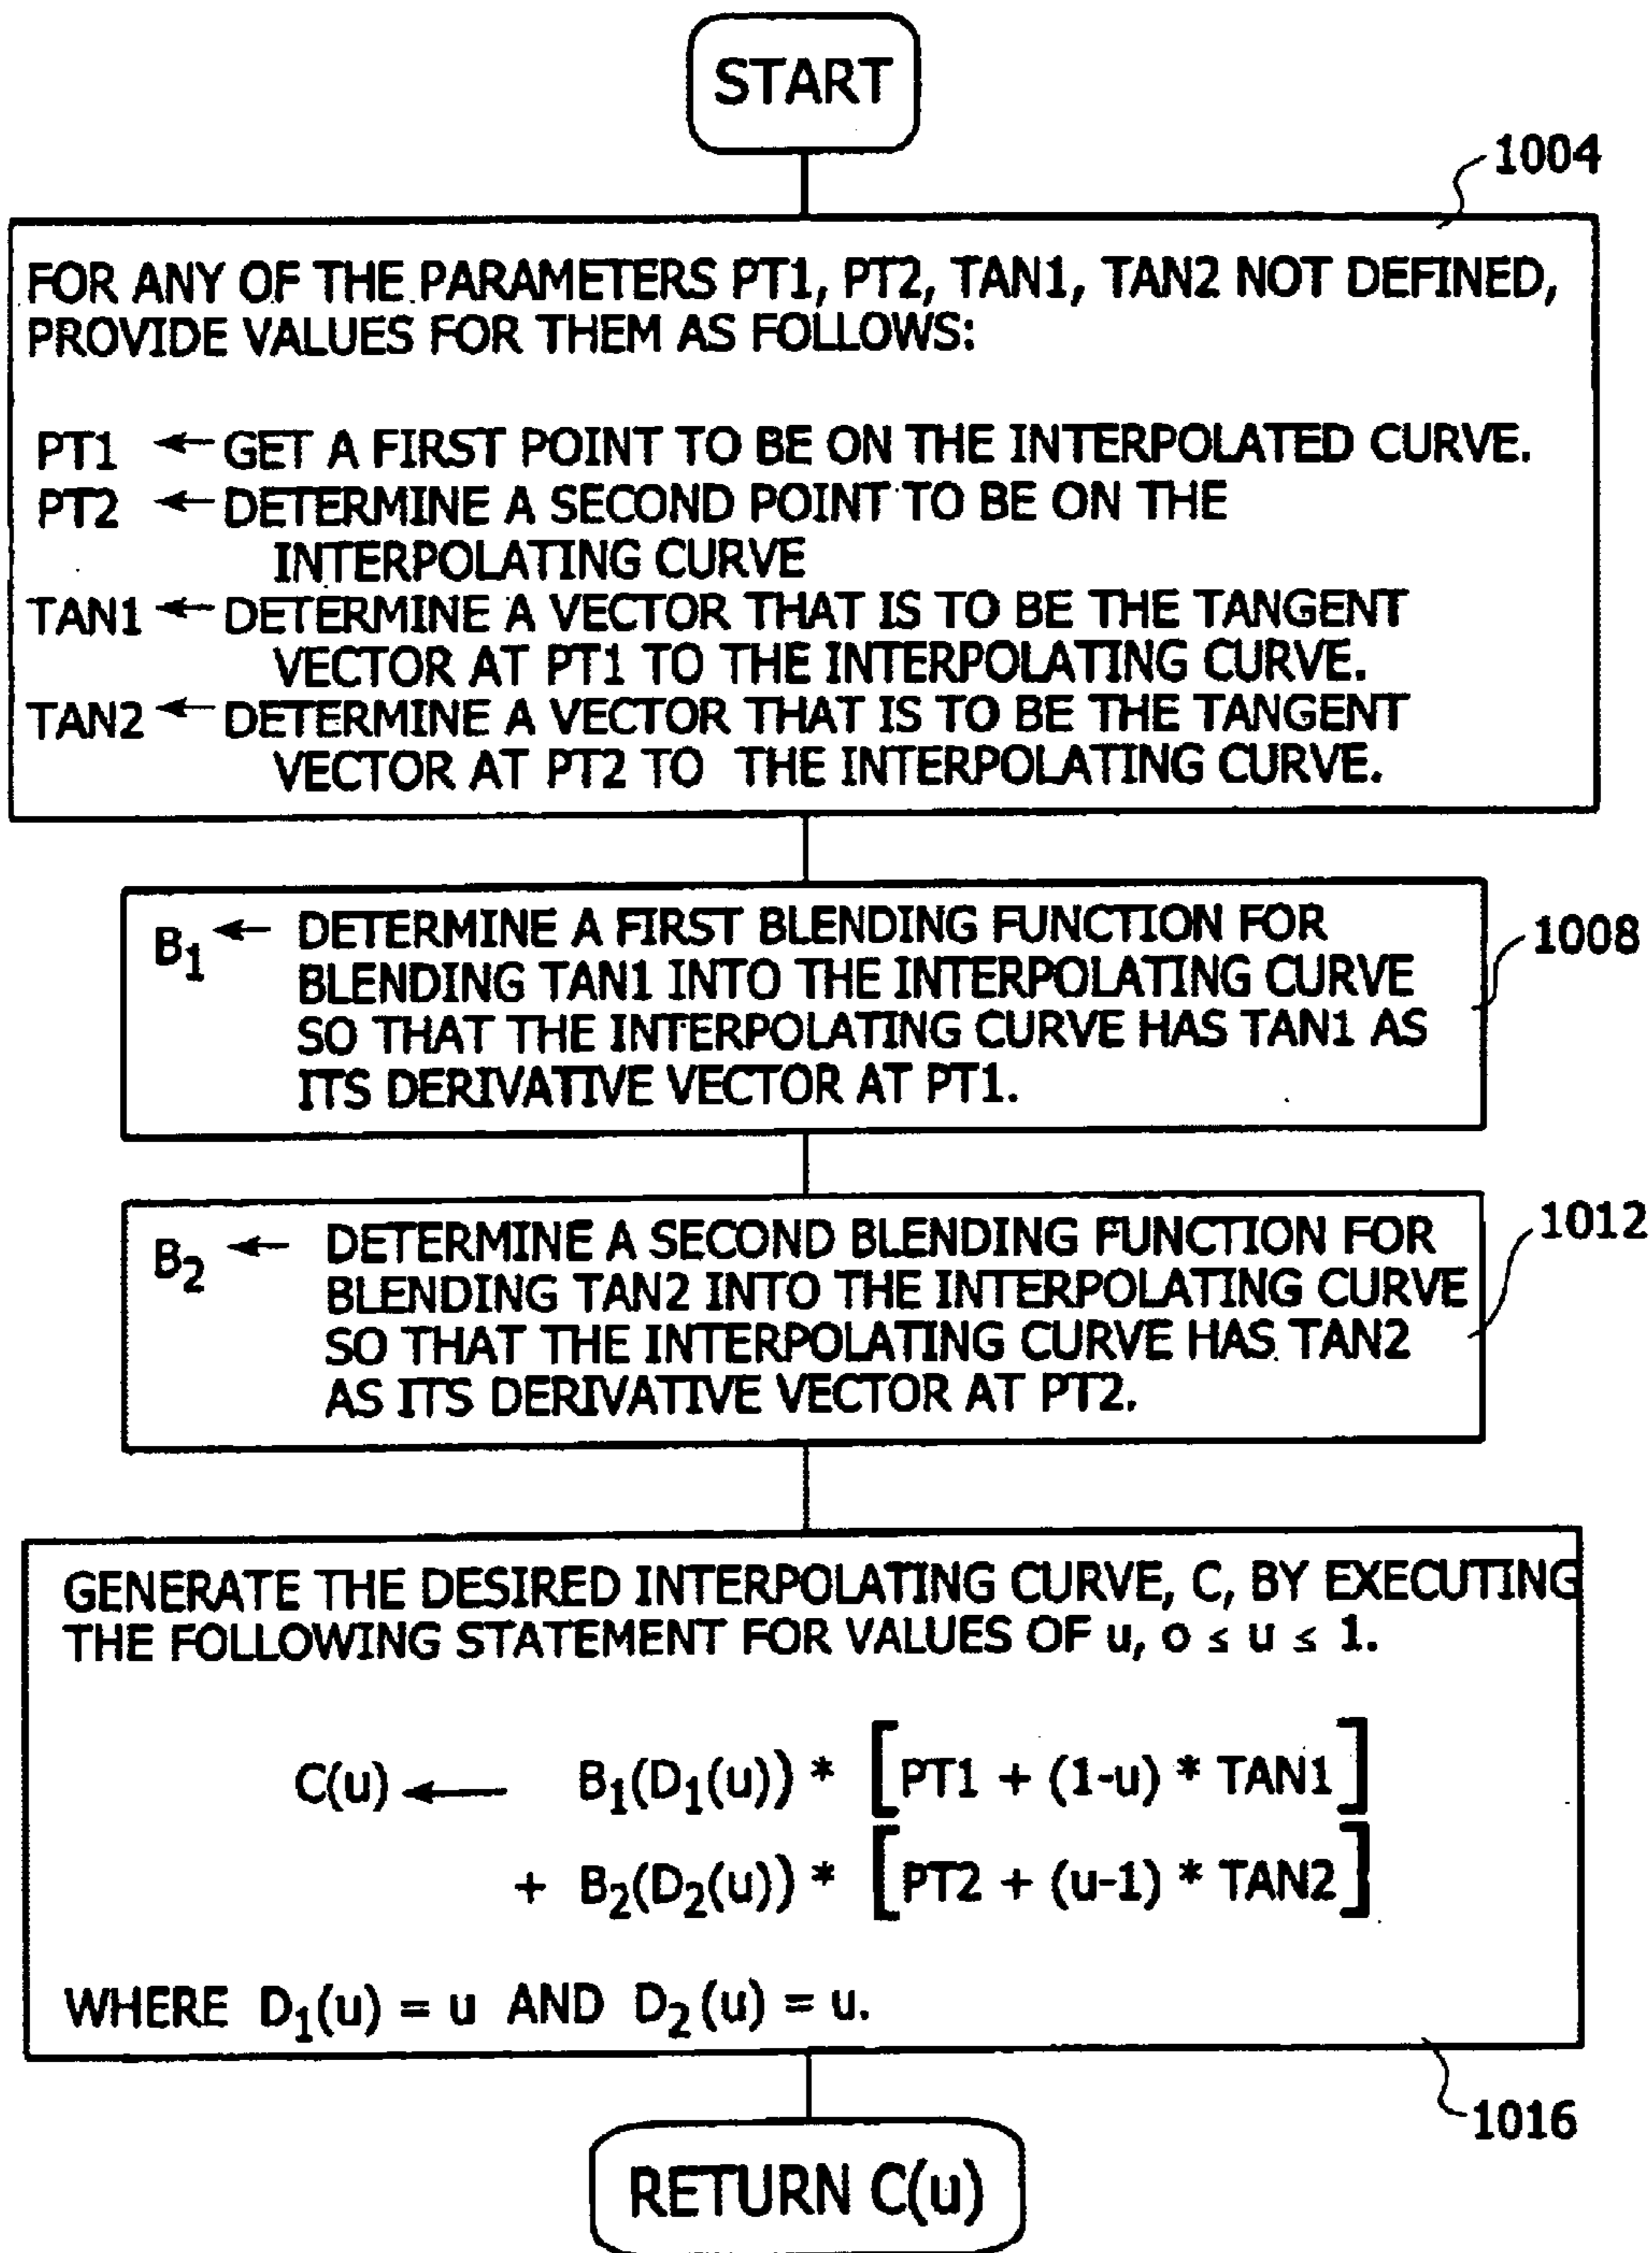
START

1004

FOR ANY OF THE PARAMETERS PT1, PT2, TAN1, TAN2 NOT DEFINED, PROVIDE VALUES FOR THEM AS FOLLOWS:

PT1 $\leftarrow$ GET A FIRST POINT TO BE ON THE INTERPOLATED CURVE.
PT2 $\leftarrow$ DETERMINE A SECOND POINT TO BE ON THE INTERPOLATING CURVE
TAN1 $\leftarrow$ DETERMINE A VECTOR THAT IS TO BE THE TANGENT VECTOR AT PT1 TO THE INTERPOLATING CURVE.
TAN2 $\leftarrow$ DETERMINE A VECTOR THAT IS TO BE THE TANGENT VECTOR AT PT2 TO THE INTERPOLATING CURVE.

$B_1 \leftarrow$ DETERMINE A FIRST BLENDING FUNCTION FOR BLENDING TAN1 INTO THE INTERPOLATING CURVE SO THAT THE INTERPOLATING CURVE HAS TAN1 AS ITS DERIVATIVE VECTOR AT PT1.

1008

$B_2 \leftarrow$ DETERMINE A SECOND BLENDING FUNCTION FOR BLENDING TAN2 INTO THE INTERPOLATING CURVE SO THAT THE INTERPOLATING CURVE HAS TAN2 AS ITS DERIVATIVE VECTOR AT PT2.

1012

GENERATE THE DESIRED INTERPOLATING CURVE, C, BY EXECUTING THE FOLLOWING STATEMENT FOR VALUES OF u, $o \leq u \leq 1$.

$C(u) \longleftarrow B_1(D_1(u)) * \left[PT1 + (1-u) * TAN1\right] + B_2(D_2(u)) * \left[PT2 + (u-1) * TAN2\right]$

WHERE $D_1(u) = u$ AND $D_2(u) = u$.

1016

RETURN C(u)